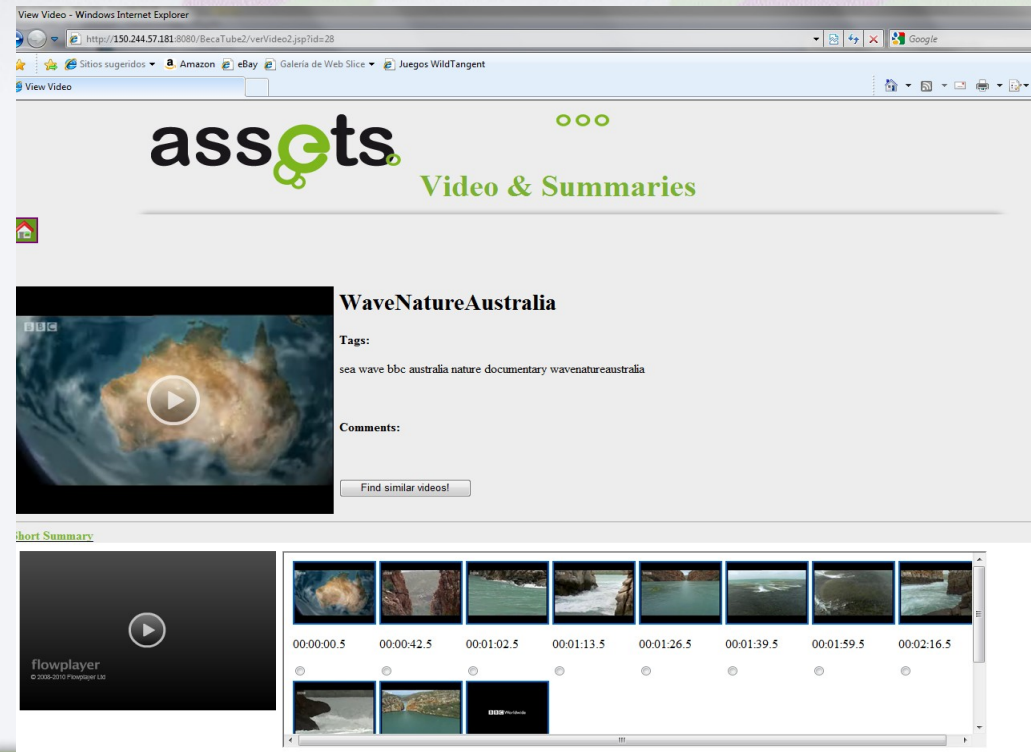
View Video - Windows Internet Explorer

http://150.244.57.181:8080/BecaTube2/verVideo2.jsp?id=28

Google

Sitios sugeridos ▾ Amazon eBay Galería de Web Slice ▾ Juegos WildTangent

View Video

assets

Video & Summaries

BBC

WaveNatureAustralia

Tags:

sea wave bbc australia nature documentary wavenatureaustralia

Comments:

Find similar videos!

hort Summary

flowplayer
© 2008-2010 Flowplayer Ltd

| 00:00:00.5 | 00:00:42.5 | 00:01:02.5 | 00:01:13.5 | 00:01:26.5 | 00:01:39.5 | 00:01:59.5 | 00:02:16.5 |
|---|---|---|---|---|---|---|---|

BBC Worldwide